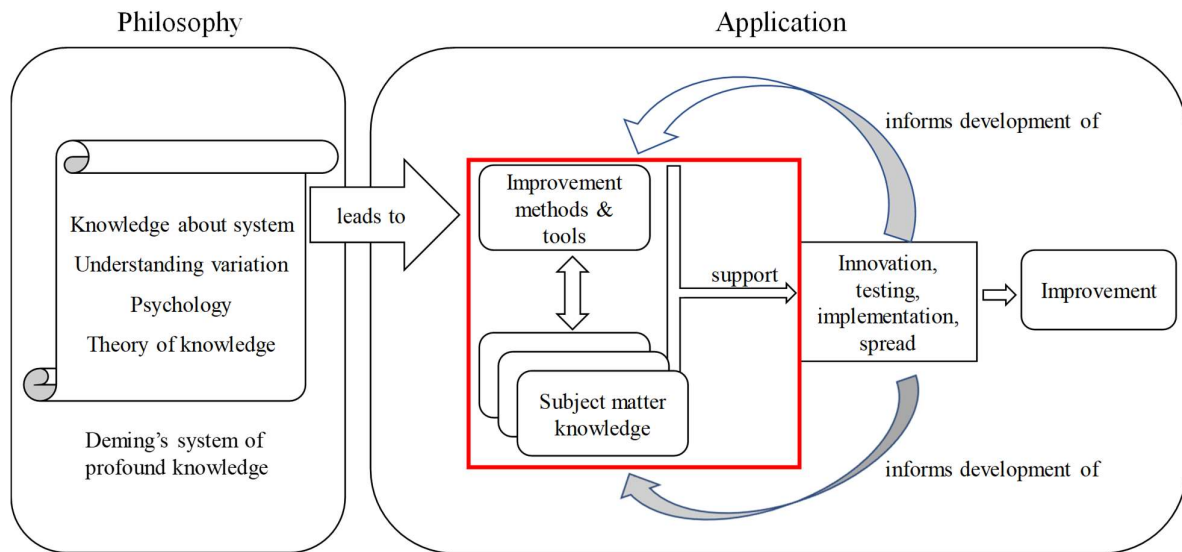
Philosophy

Application

Knowledge about system
Understanding variation
Psychology
Theory of knowledge

Deming's system of profound knowledge

leads to

informs development of

Improvement methods & tools

support

Subject matter knowledge

Innovation, testing, implementation, spread

Improvement

informs development of